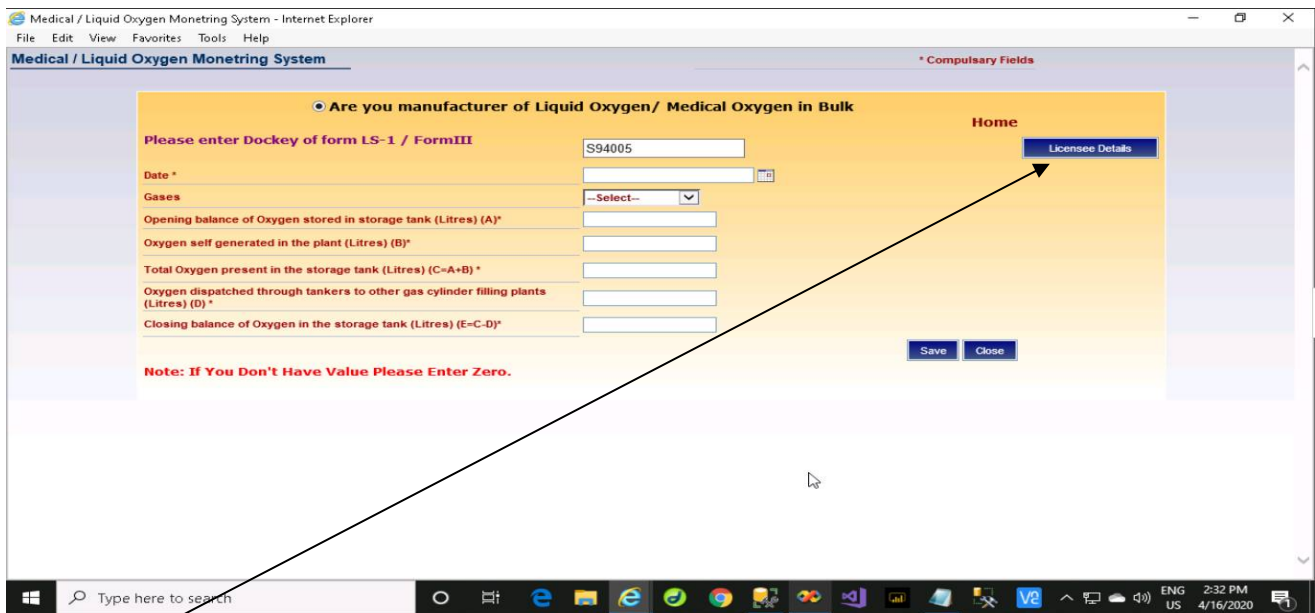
Medical / Liquid Oxygen Monetring System - Internet Explorer

File Edit View Favorites Tools Help

Medical / Liquid Oxygen Monetring System

* Compulsary Fields

Are you manufacturer of Liquid Oxygen/ Medical Oxygen in Bulk

Home

Please enter Dockey of form LS-1 / FormIII

S94005

Licensee Details

Date *

Gases

--Select--

Opening balance of Oxygen stored in storage tank (Litres) (A)*

Oxygen self generated in the plant (Litres) (B)*

Total Oxygen present in the storage tank (Litres) (C=A+B) *

Oxygen dispatched through tankers to other gas cylinder filling plants (Litres) (D) *

Closing balance of Oxygen in the storage tank (Litres) (E=C-D)*

Save Close

Note: If You Don't Have Value Please Enter Zero.

Type here to search

ENG US 2:32 PM 4/16/2020